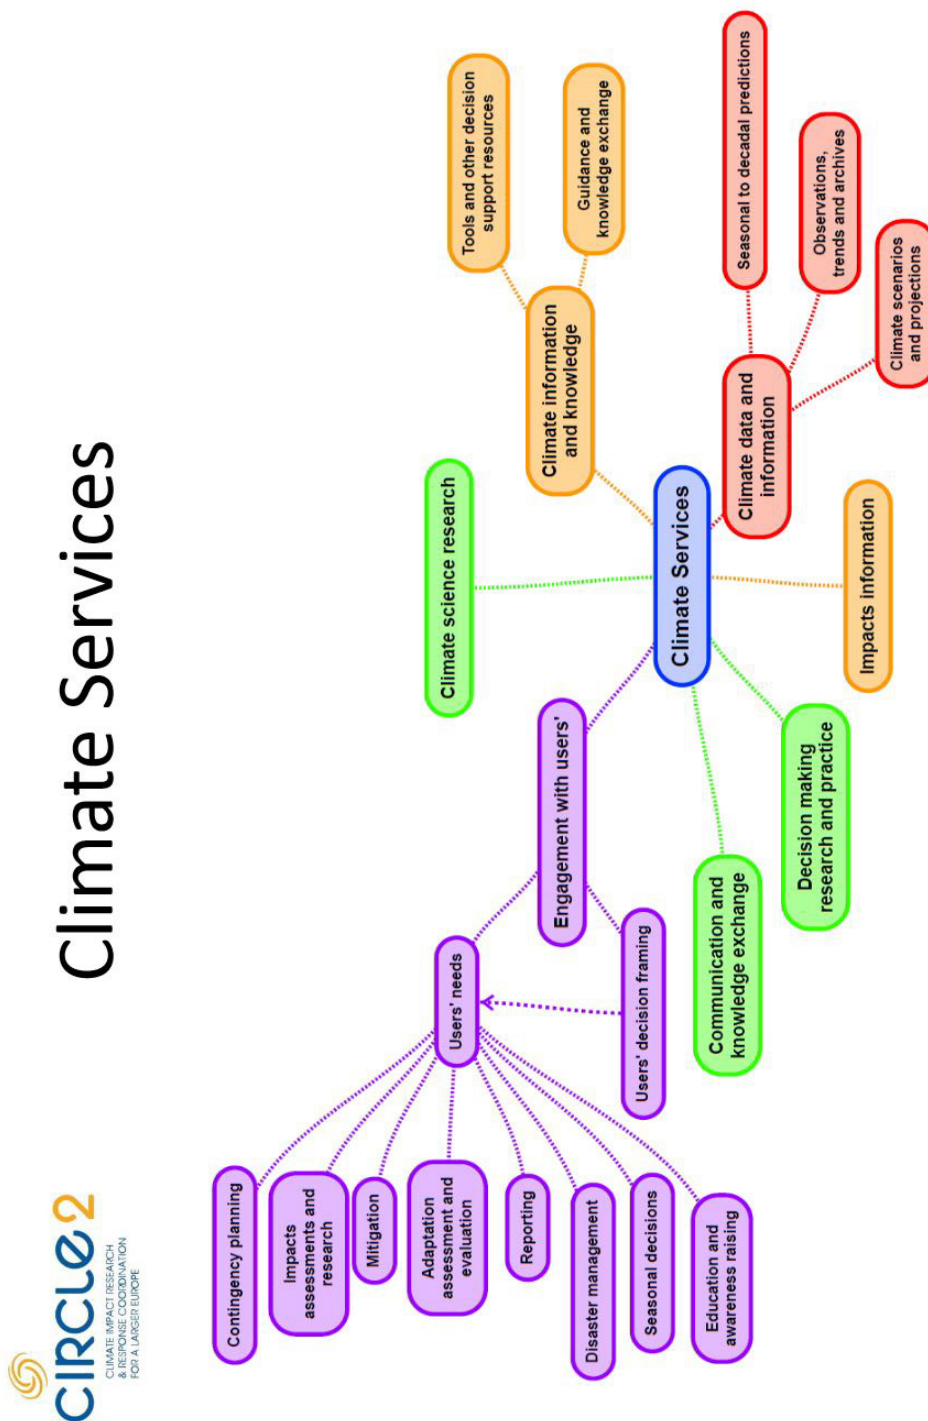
Climate Services

CIRCLE 2
CLIMATE IMPACT RESEARCH & RESPONSE COORDINATION FOR A LARGER EUROPE

Climate Services

Climate science research

Climate information and knowledge

Tools and other decision support resources

Guidance and knowledge exchange

Climate data and information

Seasonal to decadal predictions

Observations, trends and archives

Climate scenarios and projections

Impacts information

Decision making research and practice

Communication and knowledge exchange

Engagement with users'

Users' decision framing

Users' needs

Contingency planning

Impacts assessments and research

Mitigation

Adaptation assessment and evaluation

Reporting

Disaster management

Seasonal decisions

Education and awareness raising